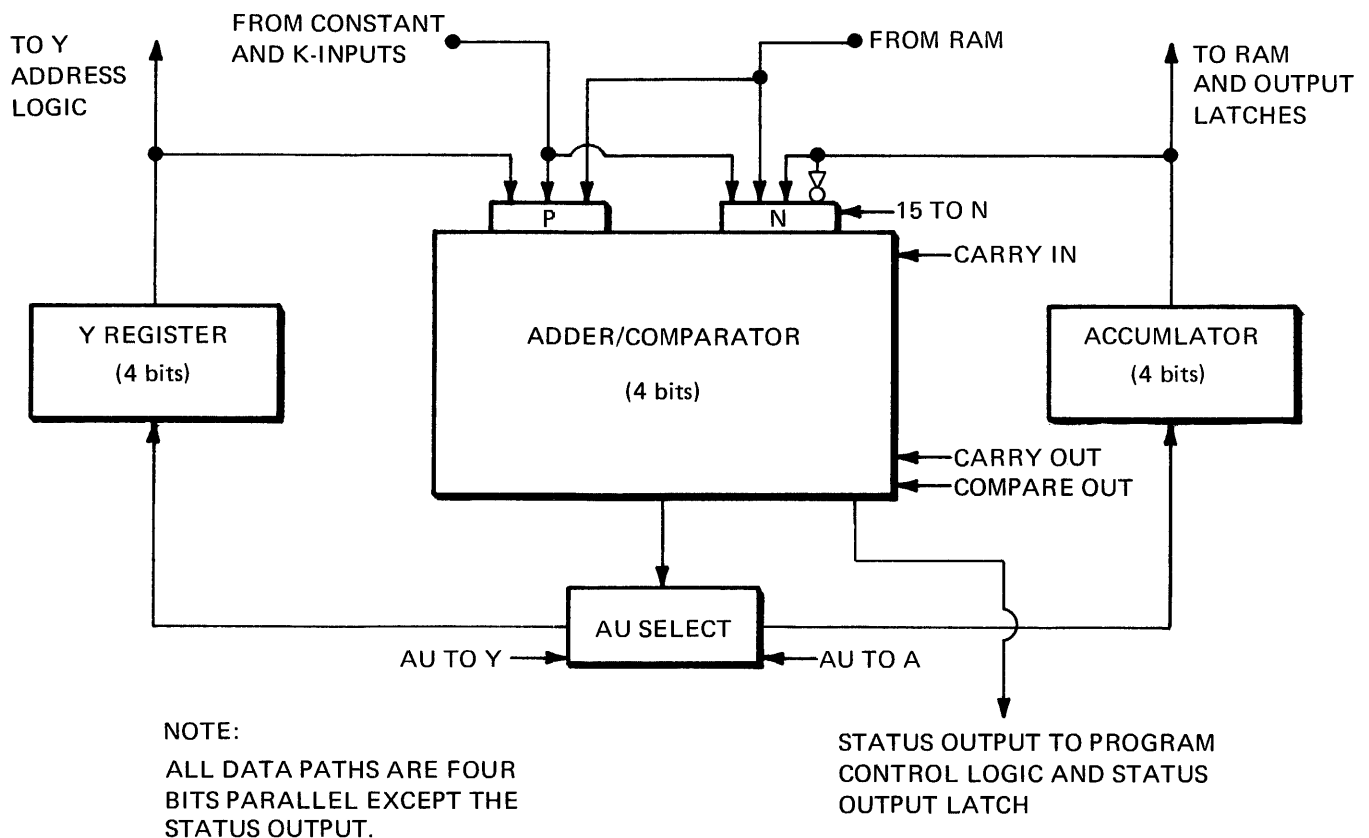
TO Y ADDRESS LOGIC

FROM CONSTANT AND K-INPUTS

FROM RAM

TO RAM AND OUTPUT LATCHES

P

N

15 TO N

CARRY IN

Y REGISTER
(4 bits)

ADDER/COMPARATOR
(4 bits)

ACCUMLATOR
(4 bits)

CARRY OUT

COMPARE OUT

AU SELECT

AU TO Y

AU TO A

NOTE:
ALL DATA PATHS ARE FOUR BITS PARALLEL EXCEPT THE STATUS OUTPUT.

STATUS OUTPUT TO PROGRAM CONTROL LOGIC AND STATUS OUTPUT LATCH